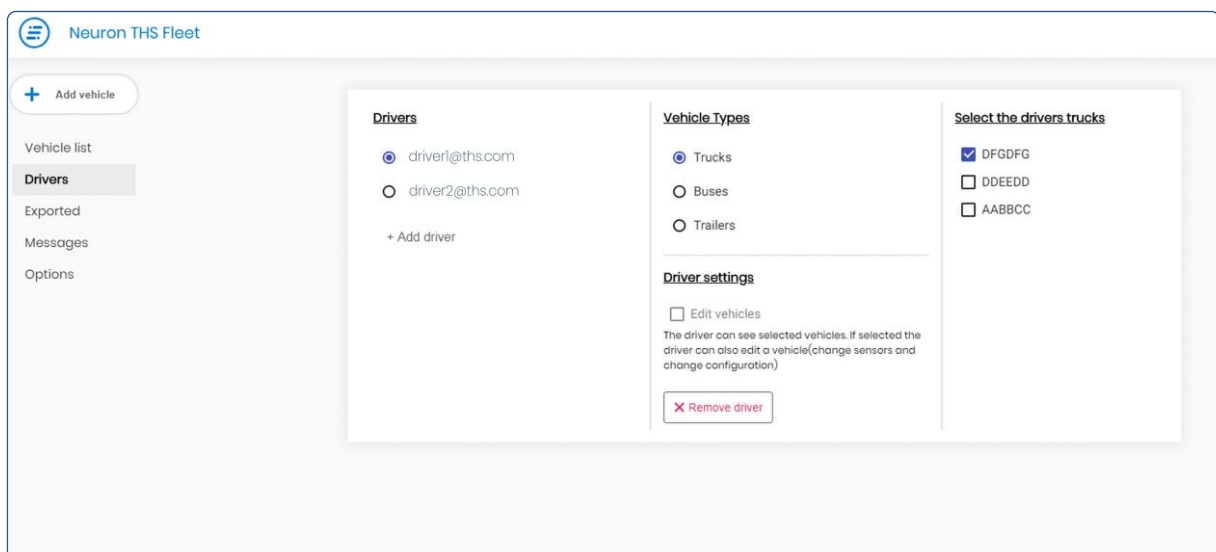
Neuron THS Fleet

+ Add vehicle

Vehicle list
Drivers
Exported
Messages
Options

Drivers

driver1@ths.com
driver2@ths.com

+ Add driver

Vehicle Types

Trucks
Buses
Trailers

Driver settings

Edit vehicles

The driver can see selected vehicles. If selected the driver can also edit a vehicle(change sensors and change configuration)

× Remove driver

Select the drivers trucks

DFGDFG
DDEEDD
AABBCC